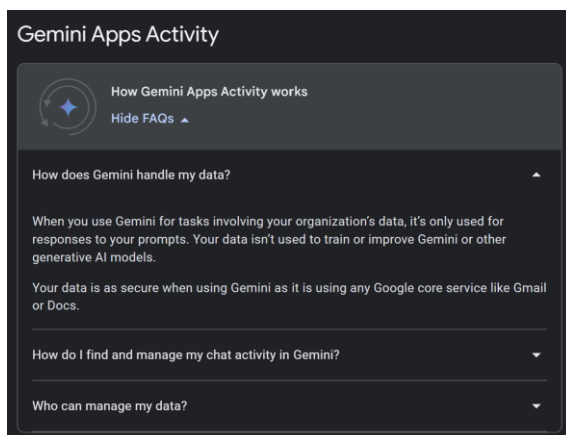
Gemini Apps Activity

How Gemini Apps Activity works

Hide FAQs ▲

How does Gemini handle my data?

When you use Gemini for tasks involving your organization's data, it's only used for responses to your prompts. Your data isn't used to train or improve Gemini or other generative AI models.

Your data is as secure when using Gemini as it is using any Google core service like Gmail or Docs.

How do I find and manage my chat activity in Gemini?

Who can manage my data?